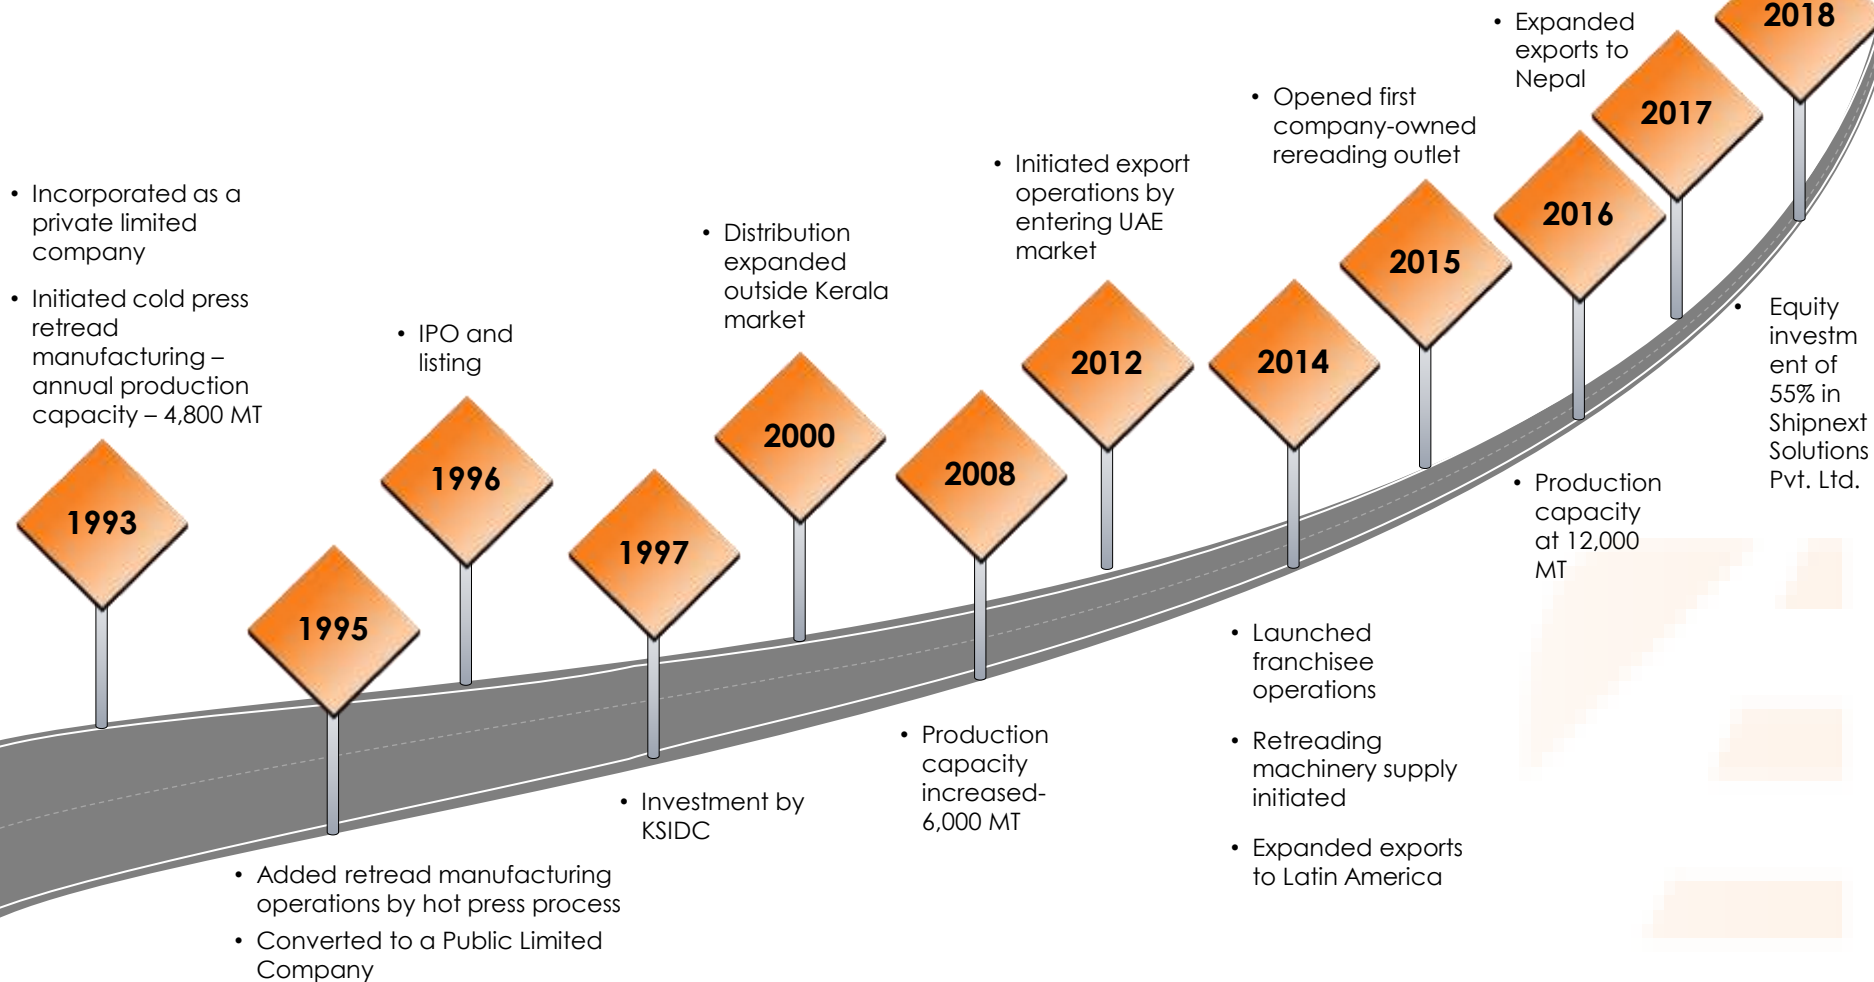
• Incorporated as a private limited company

• Initiated cold press retread manufacturing – annual production capacity – 4,800 MT

1993

1995

• Added retread manufacturing operations by hot press process

• Converted to a Public Limited Company

• IPO and listing

1996

1997

• Investment by KSIDC

• Distribution expanded outside Kerala market

2000

2008

• Production capacity increased- 6,000 MT

• Initiated export operations by entering UAE market

2012

2014

• Launched franchisee operations

• Retreading machinery supply initiated

• Expanded exports to Latin America

• Opened first company-owned rereading outlet

2015

2016

• Production capacity at 12,000 MT

• Expanded exports to Nepal

2017

2018

• Equity investm ent of 55% in Shipnext Solutions Pvt. Ltd.